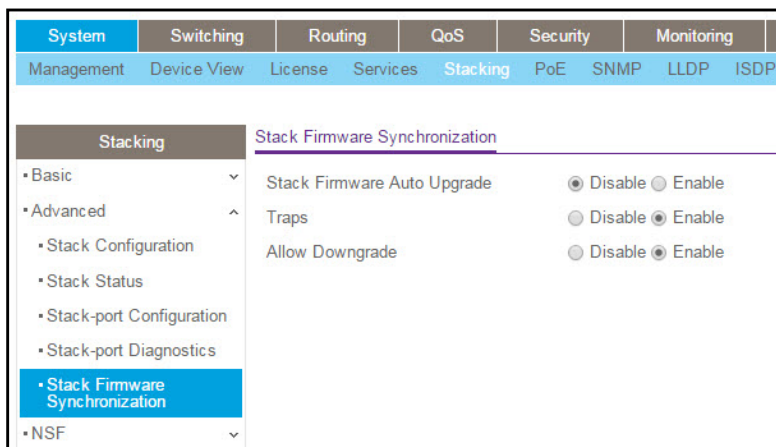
System Switching Routing QoS Security Monitoring

Management Device View License Services Stacking PoE SNMP LLDP ISDP

Stacking

▪ Basic

▪ Advanced

▪ Stack Configuration

▪ Stack Status

▪ Stack-port Configuration

▪ Stack-port Diagnostics

▪ Stack Firmware Synchronization

▪ NSF

Stack Firmware Synchronization

Stack Firmware Auto Upgrade Disable Enable

Traps Disable Enable

Allow Downgrade Disable Enable